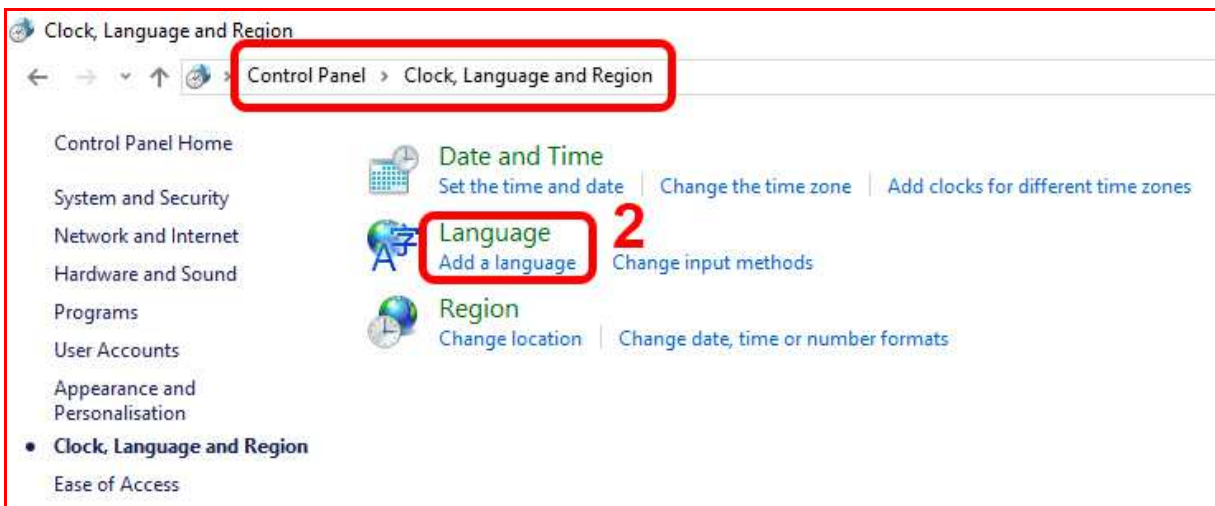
Clock, Language and Region

Control Panel › Clock, Language and Region

Control Panel Home

System and Security

Network and Internet

Hardware and Sound

Programs

User Accounts

Appearance and Personalisation

• Clock, Language and Region

Ease of Access

Date and Time

Set the time and date | Change the time zone | Add clocks for different time zones

Language

2

Add a language | Change input methods

Region

Change location | Change date, time or number formats